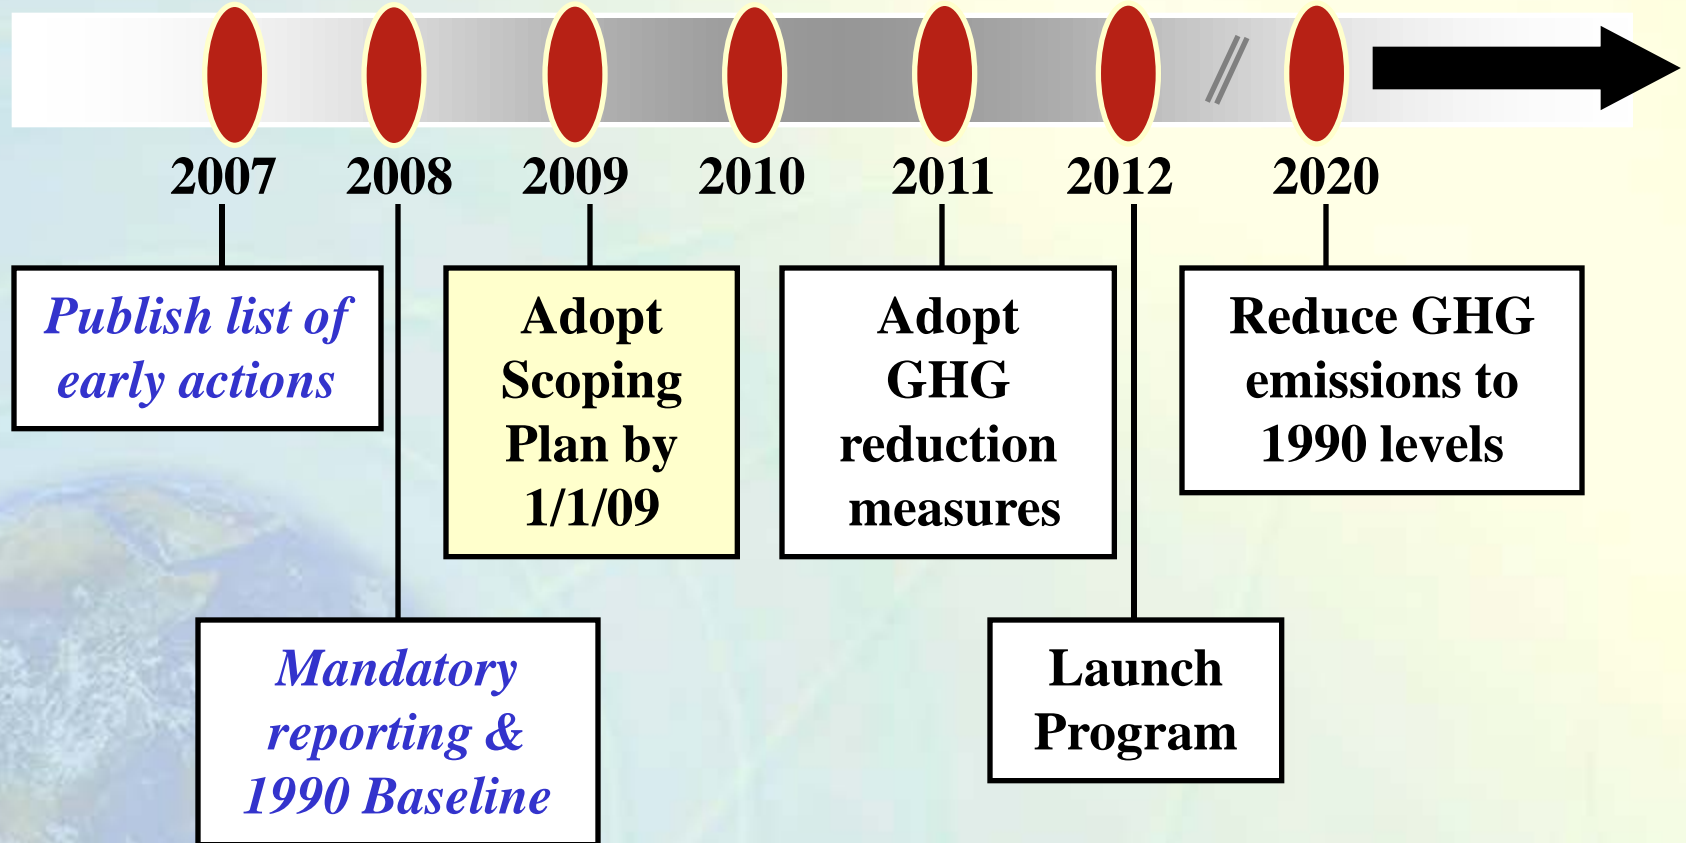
2007 2008 2009 2010 2011 2012 2020

Publish list of early actions

Mandatory reporting & 1990 Baseline

Adopt Scoping Plan by 1/1/09

Adopt GHG reduction measures

Launch Program

Reduce GHG emissions to 1990 levels